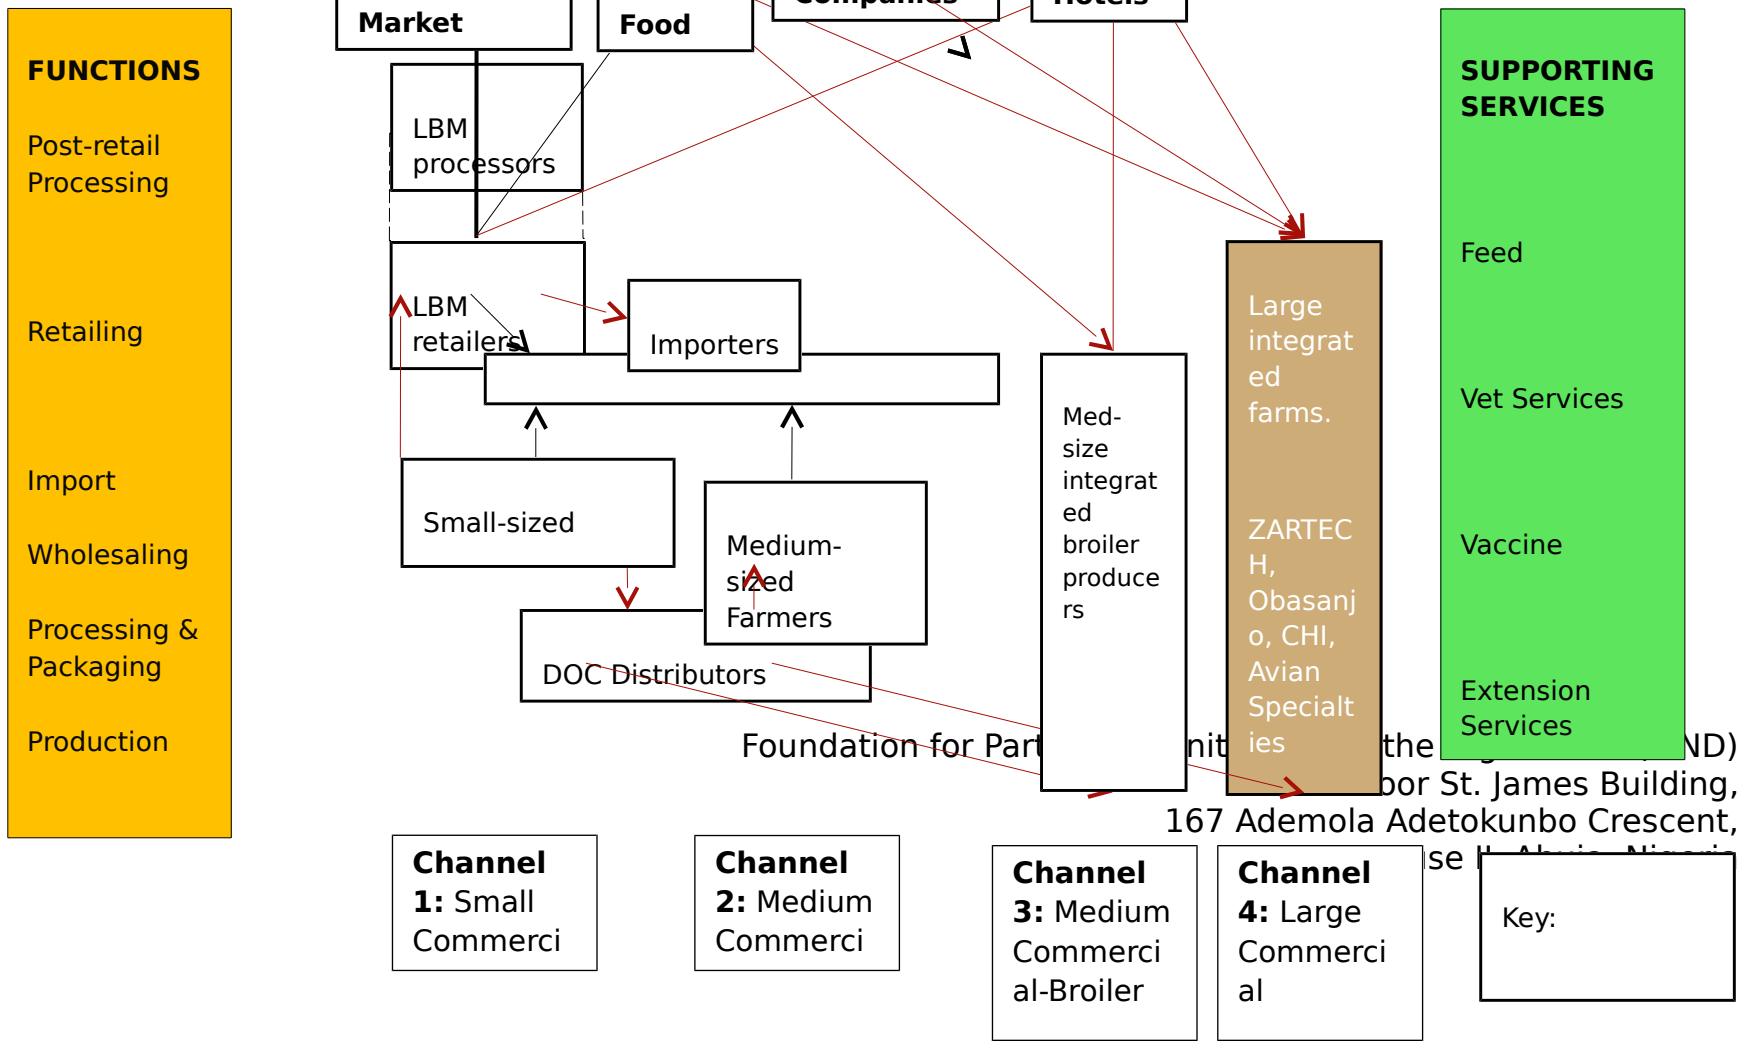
FUNCTIONS

Post-retail Processing

Retailing

Import

Wholesaling

Processing & Packaging

Production

Market

Food

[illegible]

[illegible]

LBM processors

LBM retailers

Importers

Small-sized

Medium-sized Farmers

DOC Distributors

Med-size integrated broiler producers

Large integrated farms.

ZARTECH, Obasanjo, CHI, Avian Specialties

SUPPORTING SERVICES

Feed

Vet Services

Vaccine

Extension Services

Foundation for Part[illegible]nit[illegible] the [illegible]ND) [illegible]bor St. James Building, 167 Ademola Adetokunbo Crescent, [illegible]se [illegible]

Channel 1: Small Commerci

Channel 2: Medium Commerci

Channel 3: Medium Commercial-Broiler

Channel 4: Large Commercial

Key: